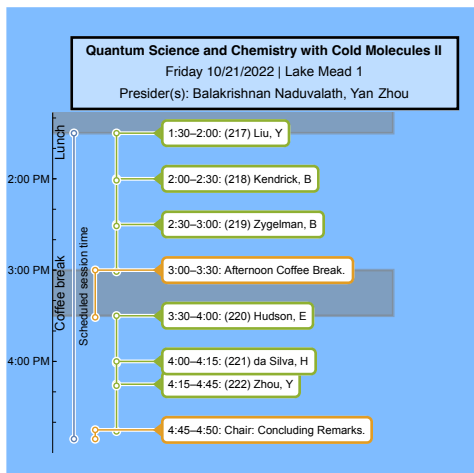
Quantum Science and Chemistry with Cold Molecules II
Friday 10/21/2022 | Lake Mead 1
Presider(s): Balakrishnan Naduvalath, Yan Zhou

Lunch
Coffee break
Scheduled session time

2:00 PM
3:00 PM
4:00 PM

1:30–2:00: (217) Liu, Y
2:00–2:30: (218) Kendrick, B
2:30–3:00: (219) Zygelman, B
3:00–3:30: Afternoon Coffee Break.
3:30–4:00: (220) Hudson, E
4:00–4:15: (221) da Silva, H
4:15–4:45: (222) Zhou, Y
4:45–4:50: Chair: Concluding Remarks.